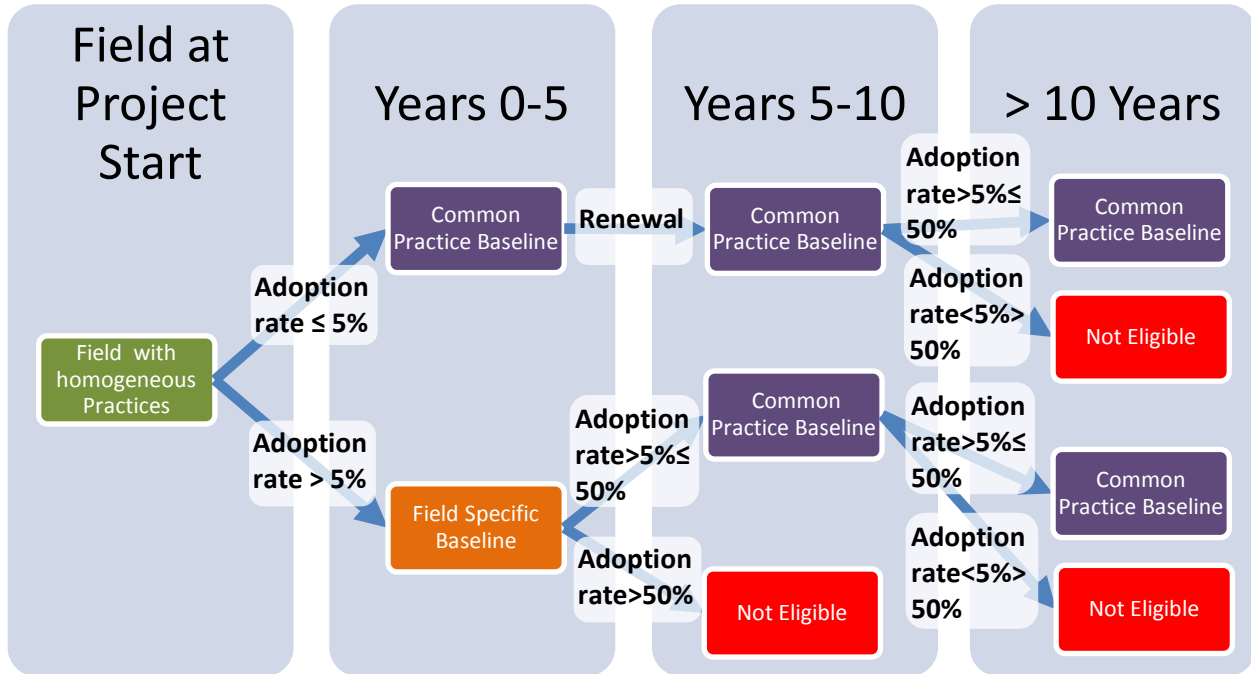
Field at Project Start

Years 0-5

Years 5-10

> 10 Years

Field with homogeneous Practices

Adoption rate ≤ 5%

Adoption rate > 5%

Common Practice Baseline

Field Specific Baseline

Renewal

Common Practice Baseline

Adoption rate>5%≤ 50%

Common Practice Baseline

Adoption rate>50%

Not Eligible

Adoption rate>5%≤ 50%

Common Practice Baseline

Adoption rate<5%> 50%

Not Eligible

Adoption rate>5%≤ 50%

Common Practice Baseline

Adoption rate<5%> 50%

Not Eligible